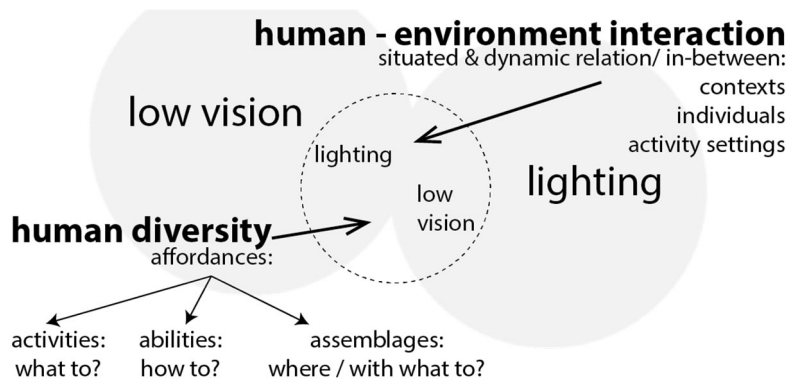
human - environment interaction
situated & dynamic relation/ in-between:
contexts
individuals
activity settings

low vision

lighting

lighting

low vision

human diversity
affordances:

activities: what to?

abilities: how to?

assemblages: where / with what to?